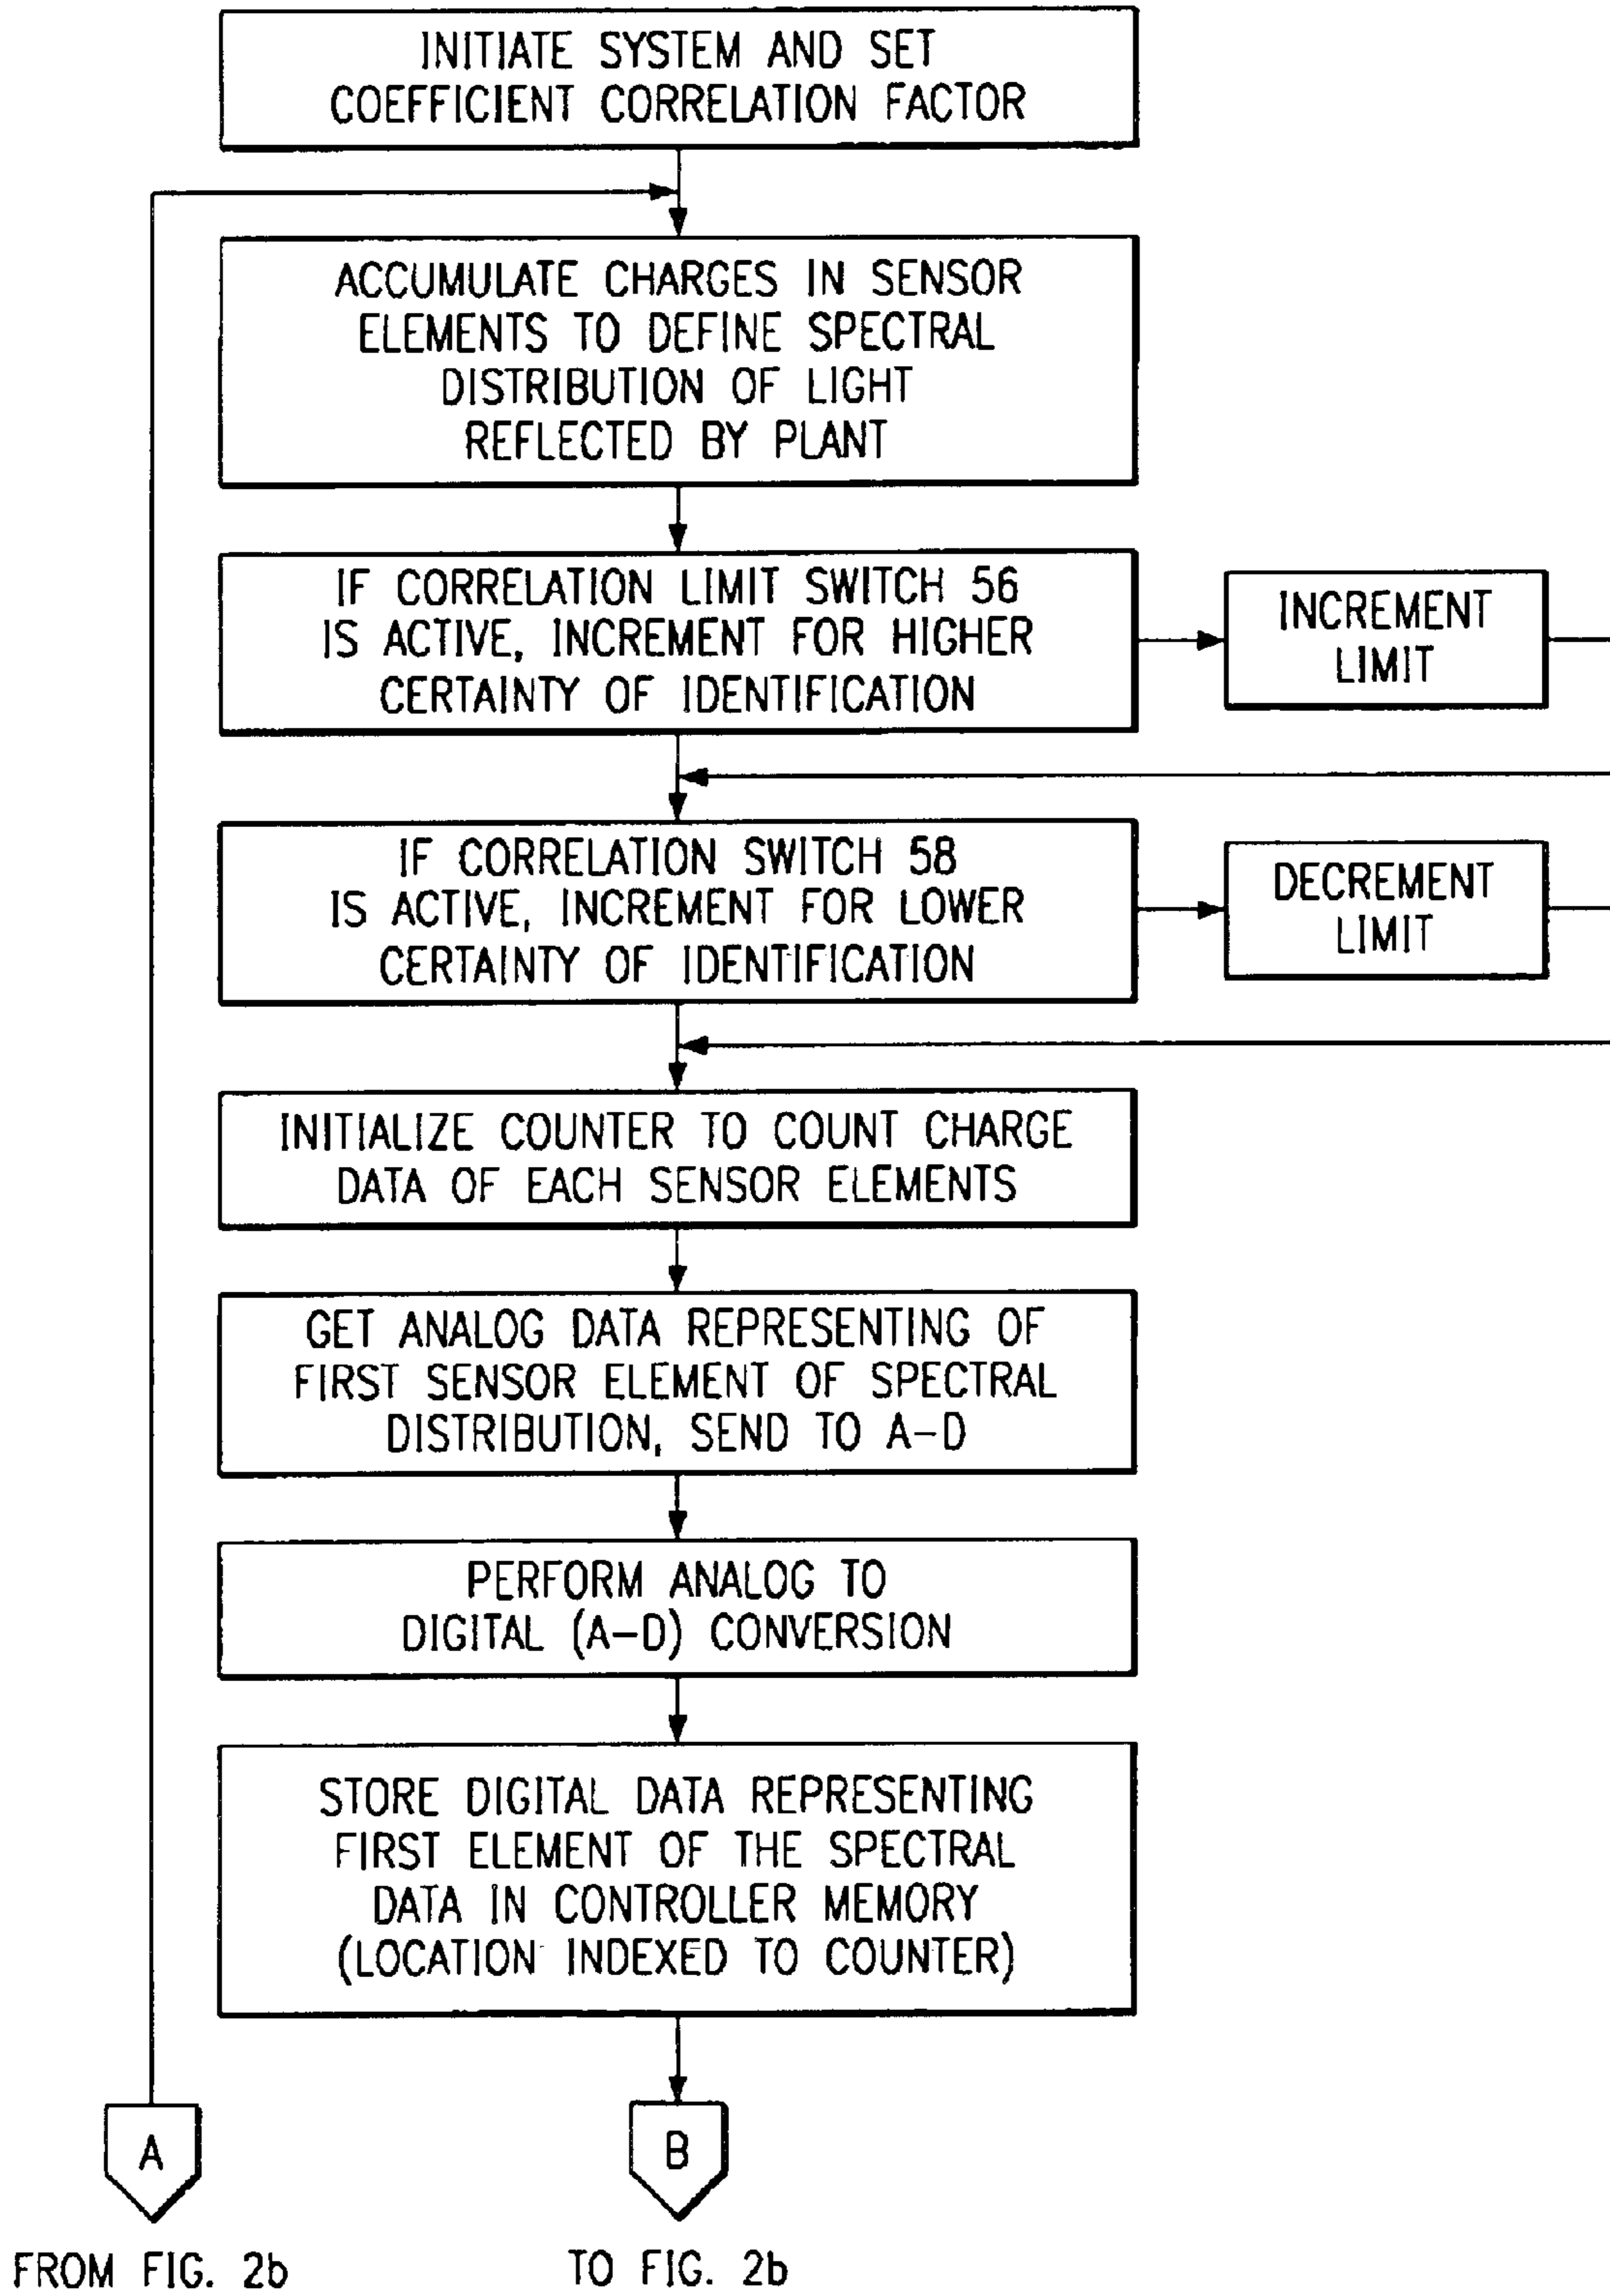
INITIATE SYSTEM AND SET COEFFICIENT CORRELATION FACTOR

ACCUMULATE CHARGES IN SENSOR ELEMENTS TO DEFINE SPECTRAL DISTRIBUTION OF LIGHT REFLECTED BY PLANT

IF CORRELATION LIMIT SWITCH 56 IS ACTIVE, INCREMENT FOR HIGHER CERTAINTY OF IDENTIFICATION

INCREMENT LIMIT

IF CORRELATION SWITCH 58 IS ACTIVE, INCREMENT FOR LOWER CERTAINTY OF IDENTIFICATION

DECREMENT LIMIT

INITIALIZE COUNTER TO COUNT CHARGE DATA OF EACH SENSOR ELEMENTS

GET ANALOG DATA REPRESENTING OF FIRST SENSOR ELEMENT OF SPECTRAL DISTRIBUTION, SEND TO A-D

PERFORM ANALOG TO DIGITAL (A-D) CONVERSION

STORE DIGITAL DATA REPRESENTING FIRST ELEMENT OF THE SPECTRAL DATA IN CONTROLLER MEMORY (LOCATION INDEXED TO COUNTER)

A

B

FROM FIG. 2b

TO FIG. 2b